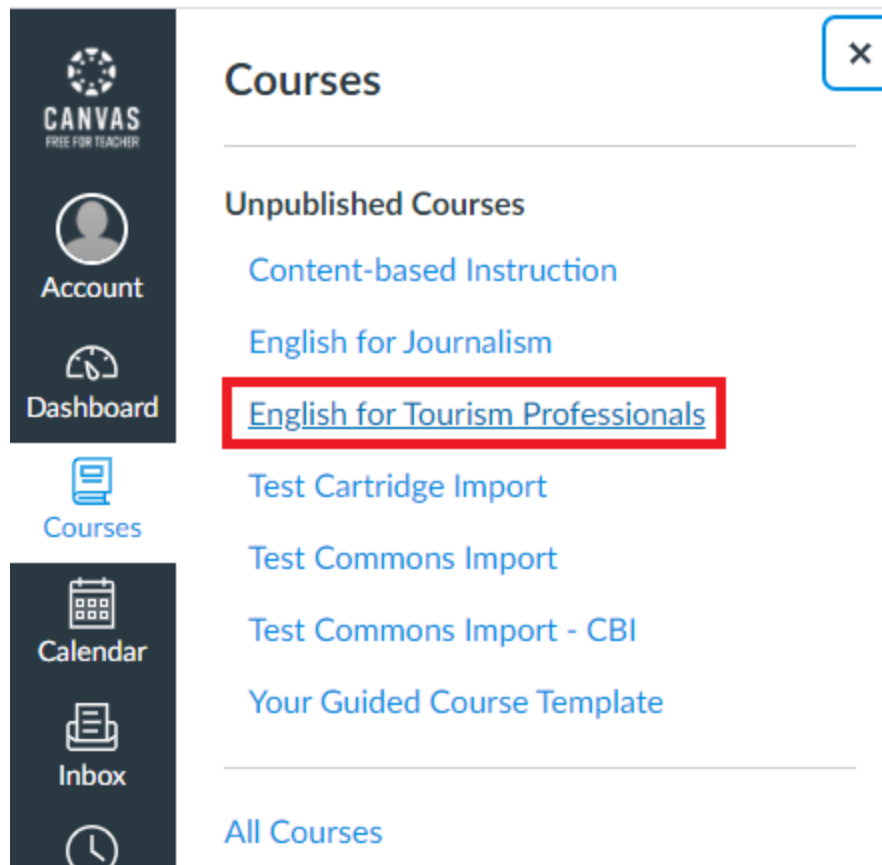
CANVAS
FREE FOR TEACHER

Account

Dashboard

Courses

Calendar

Inbox

Courses

×

Unpublished Courses

Content-based Instruction

English for Journalism

English for Tourism Professionals

Test Cartridge Import

Test Commons Import

Test Commons Import - CBI

Your Guided Course Template

All Courses